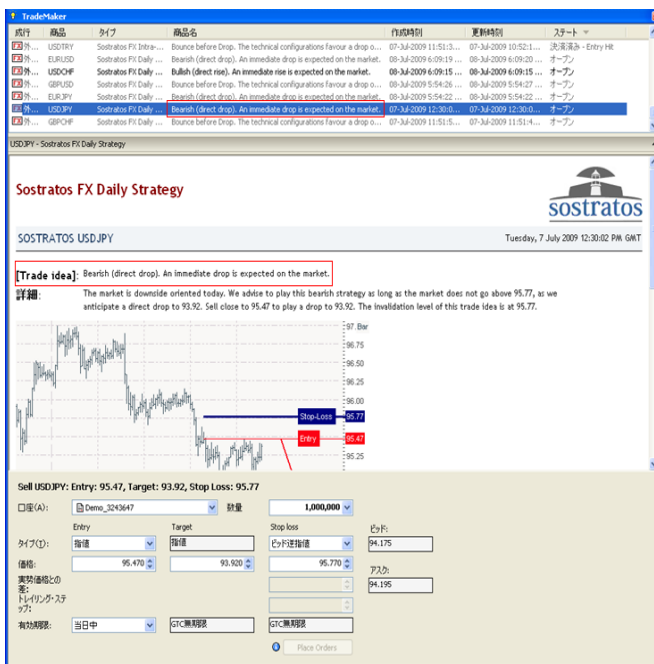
TradeMaker

| 成行 | 商品 | タイプ | 商品名 | 作成時刻 | 更新時刻 | ステート |
|---|---|---|---|---|---|---|
| 外... | USDTRY | Sostratos FX Intra-... | Bounce before Drop. The technical configurations favour a drop o... | 07-Jul-2009 11:51:3... | 07-Jul-2009 10:52:1... | 決済済み - Entry Hit |
| 外... | EURUSD | Sostratos FX Daily ... | Bearish (direct drop). An immediate drop is expected on the market. | 08-Jul-2009 6:09:19 ... | 08-Jul-2009 6:09:19 ... | オープン |
| 外... | USDCHF | Sostratos FX Daily ... | Bullish (direct rise). An immediate rise is expected on the market. | 08-Jul-2009 6:09:15 ... | 08-Jul-2009 6:09:15 ... | オープン |
| 外... | GBPUSD | Sostratos FX Daily ... | Bounce before Drop. The technical configurations favour a drop o... | 08-Jul-2009 5:54:26 ... | 08-Jul-2009 5:54:27 ... | オープン |
| 外... | EURJPY | Sostratos FX Daily ... | Bearish (direct drop). An immediate drop is expected on the market. | 08-Jul-2009 5:54:22 ... | 08-Jul-2009 5:54:22 ... | オープン |
| 外... | USDJPY | Sostratos FX Daily ... | Bearish (direct drop). An immediate drop is expected on the market. | 07-Jul-2009 12:30:0... | 07-Jul-2009 12:30:0... | オープン |
| 外... | GBPCHF | Sostratos FX Daily ... | Bounce before Drop. The technical configurations favour a drop o... | 07-Jul-2009 11:51:... | 07-Jul-2009 11:51:4... | オープン |

USDJPY - Sostratos FX Daily Strategy

Sostratos FX Daily Strategy

sostratos

SOSTRATOS USDJPY

Tuesday, 7 July 2009 12:30:02 PM GMT

[Trade idea]: Bearish (direct drop). An immediate drop is expected on the market.

詳細: The market is downside oriented today. We advise to play this bearish strategy as long as the market does not go above 95.77, as we anticipate a direct drop to 93.92. Sell close to 95.47 to play a drop to 93.92. The invalidation level of this trade idea is at 95.77.

97. Bar
96.75
96.50
96.25
96.00
Stop-Loss 95.77
Entry 95.47
95.25

Sell USDJPY: Entry: 95.47, Target: 93.92, Stop Loss: 95.77

口座(A): Demo_3243647
数量 1,000,000

Entry
Target
Stop loss
ビッド:
タイプ(T): 指値
指値
ビッド逆指値
94.175
価格: 95.470
93.920
95.770
アスク:
94.195
実勢価格との差:
トレイリング・ステップ:
有効期限: 当日中
GTC無期限
GTC無期限
Place Orders